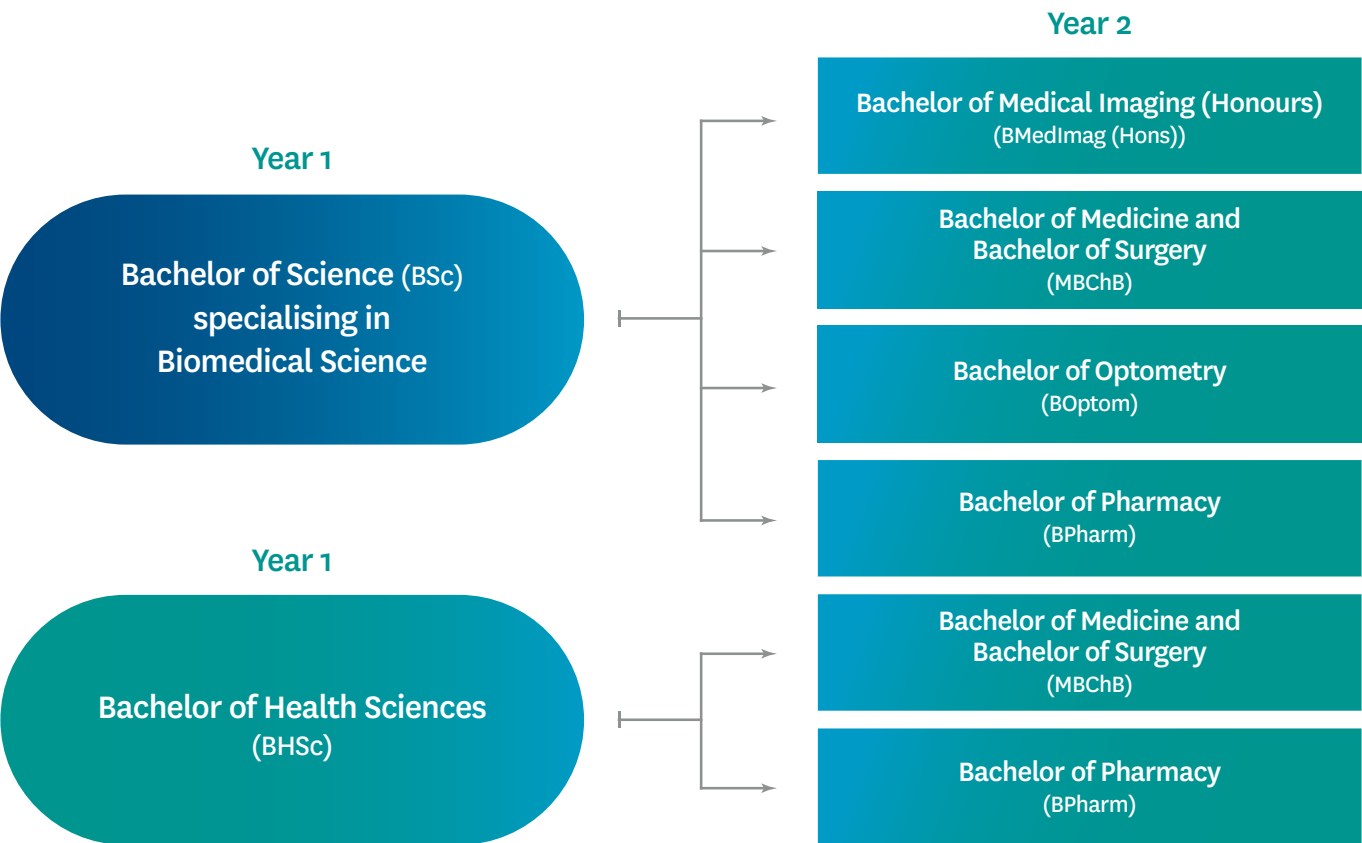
Year 2

Year 1

Bachelor of Science (BSc) specialising in Biomedical Science

Bachelor of Medical Imaging (Honours) (BMedImag (Hons))

Bachelor of Medicine and Bachelor of Surgery (MBChB)

Bachelor of Optometry (BOptom)

Bachelor of Pharmacy (BPharm)

Year 1

Bachelor of Health Sciences (BHSc)

Bachelor of Medicine and Bachelor of Surgery (MBChB)

Bachelor of Pharmacy (BPharm)